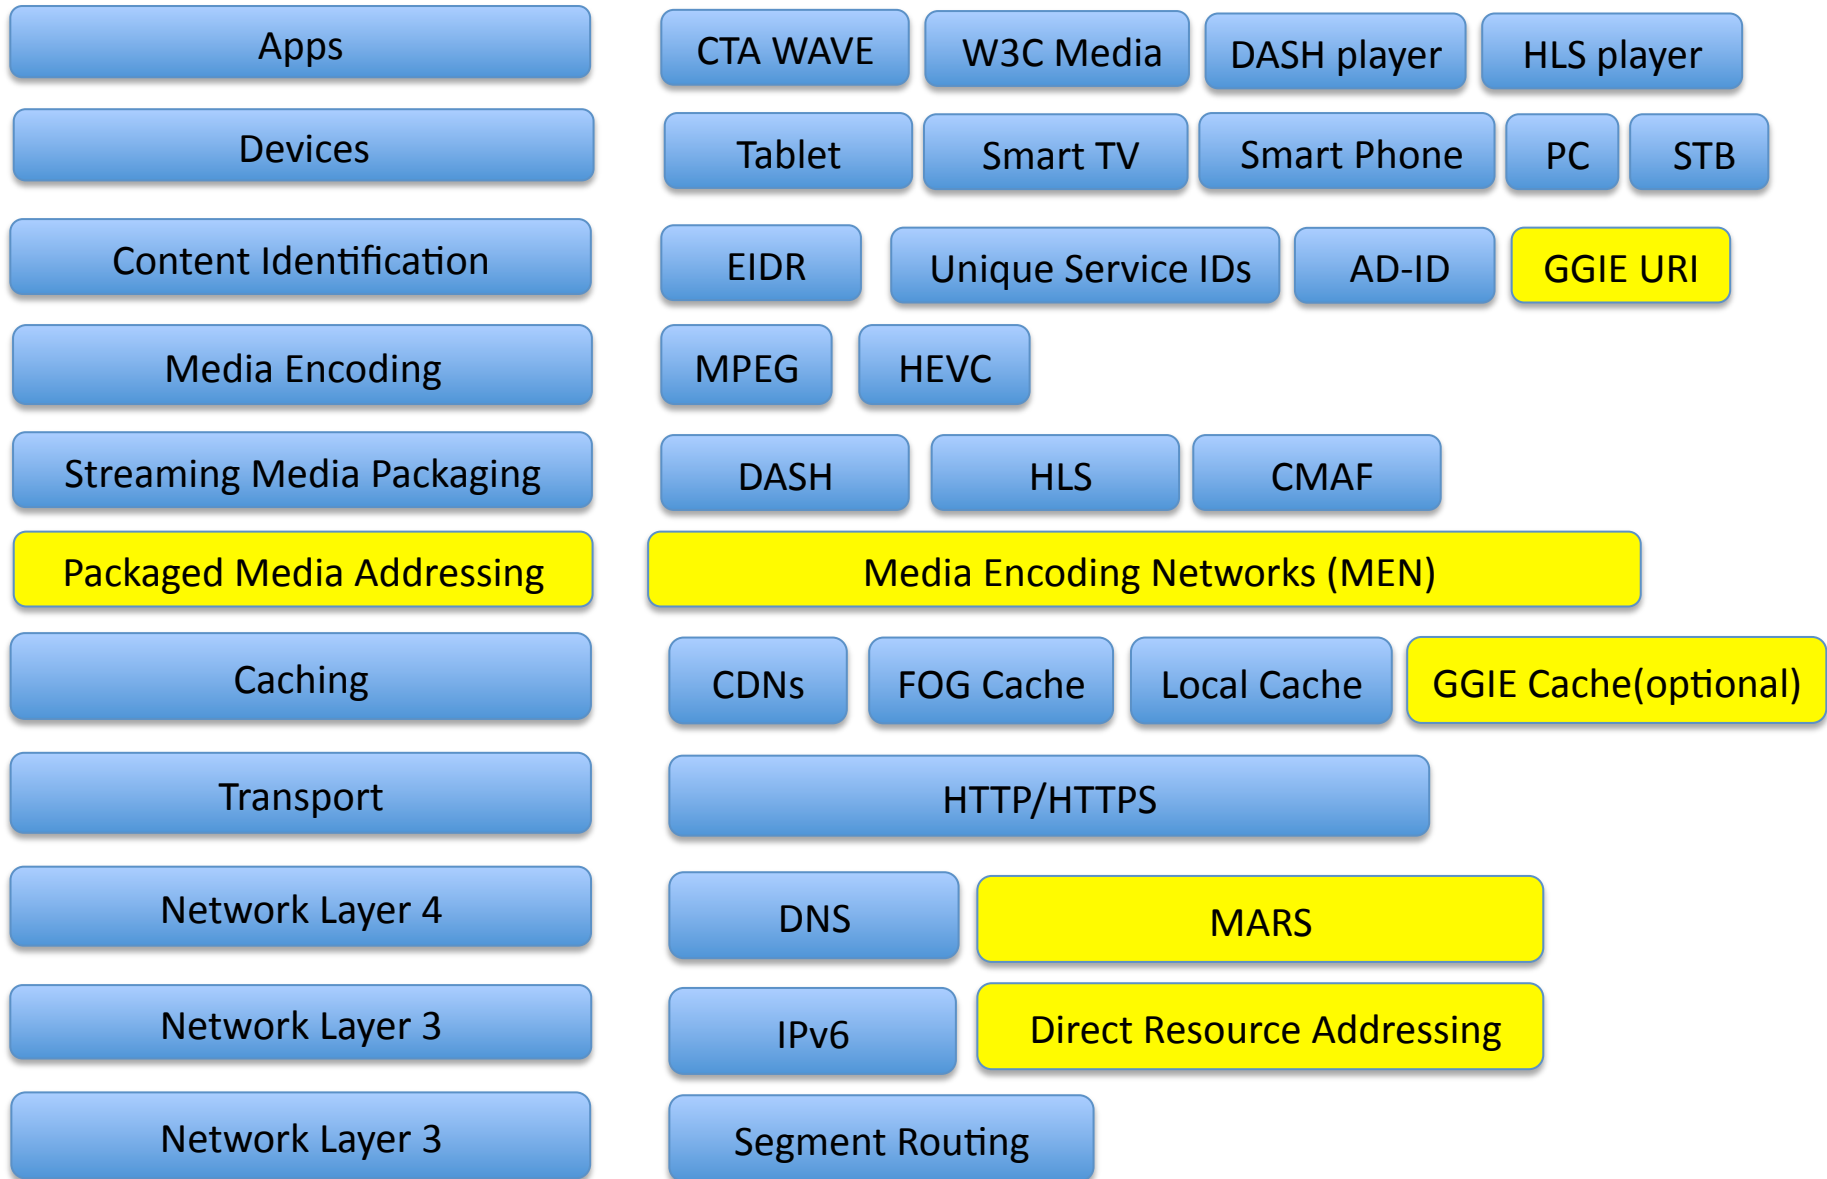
Apps

CTA WAVE

W3C Media

DASH player

HLS player

Devices

Tablet

Smart TV

Smart Phone

PC

STB

Content Identification

EIDR

Unique Service IDs

AD-ID

GGIE URI

Media Encoding

MPEG

HEVC

Streaming Media Packaging

DASH

HLS

CMAF

Packaged Media Addressing

Media Encoding Networks (MEN)

Caching

CDNs

FOG Cache

Local Cache

GGIE Cache(optional)

Transport

HTTP/HTTPS

Network Layer 4

DNS

MARS

Network Layer 3

IPv6

Direct Resource Addressing

Network Layer 3

Segment Routing